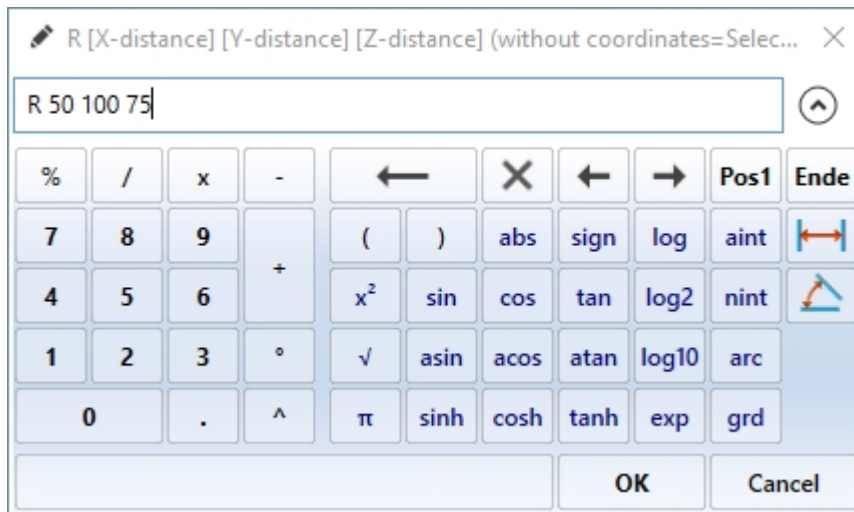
R [X-distance] [Y-distance] [Z-distance] (without coordinates=Selec... ×

R 50 100 75

% / x -
7 8 9 +
4 5 6
1 2 3 °
0 . ^

⟵ × ← → Pos1 Ende
( ) abs sign log aint
$x^2$ sin cos tan log2 nint
√ asin acos atan log10 arc
π sinh cosh tanh exp grd

OK Cancel